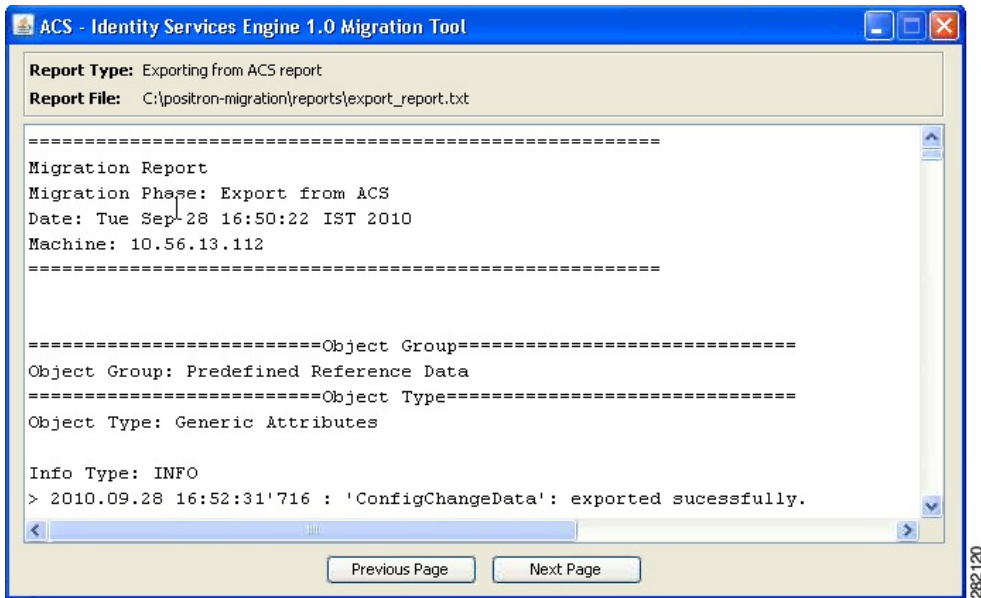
ACS - Identity Services Engine 1.0 Migration Tool

Report Type: Exporting from ACS report
Report File: C:\positron-migration\reports\export_report.txt

========================================================
Migration Report
Migration Phase: Export from ACS
Date: Tue Sep 28 16:50:22 IST 2010
Machine: 10.56.13.112
========================================================

==========================Object Group==============================
Object Group: Predefined Reference Data
==========================Object Type===============================
Object Type: Generic Attributes

Info Type: INFO
> 2010.09.28 16:52:31'716 : 'ConfigChangeData': exported sucessfully.

Previous Page
Next Page

282120